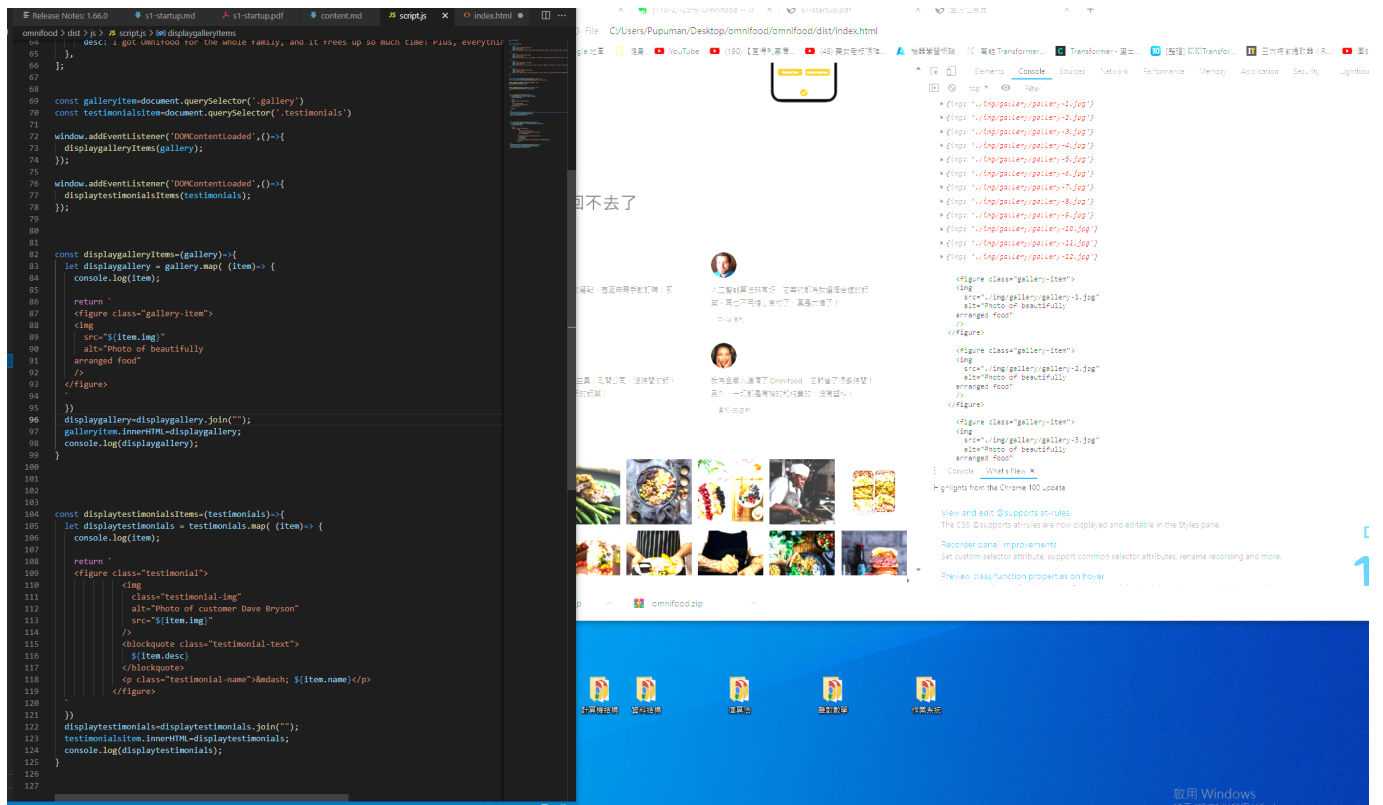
Release Notes: 1.66.0 | s1-startup.md | s1-startup.pdf | content.md | script.js | index.html

omnifood > dist > js > script.js > displaygalleryItems

64 desc: 'I got Omnifood for the whole family, and it frees up so much time! Plus, everythin
65 },
66 ];
67
68
69 const galleryitem=document.querySelector('.gallery')
70 const testimonialsitem=document.querySelector('.testimonials')
71
72 window.addEventListener('DOMContentLoaded',()=>{
73 displaygalleryItems(gallery);
74 });
75
76 window.addEventListener('DOMContentLoaded',()=>{
77 displaytestimonialsItems(testimonials);
78 });
79
80
81
82 const displaygalleryItems=(gallery)=>{
83 let displaygallery = gallery.map( (item)=> {
84 console.log(item);
85
86 return `
87 <figure class="gallery-item">
88 <img
89 src="${item.img}"
90 alt="Photo of beautifully
91 arranged food"
92 />
93 </figure>
94 `
95 })
96 displaygallery=displaygallery.join("");
97 galleryitem.innerHTML=displaygallery;
98 console.log(displaygallery);
99 }
100
101
102
103
104 const displaytestimonialsItems=(testimonials)=>{
105 let displaytestimonials = testimonials.map( (item)=> {
106 console.log(item);
107
108 return `
109 <figure class="testimonial">
110 <img
111 class="testimonial-img"
112 alt="Photo of customer Dave Bryson"
113 src="${item.img}"
114 />
115 <blockquote class="testimonial-text">
116 ${item.desc}
117 </blockquote>
118 <p class="testimonial-name">&mdash; ${item.name}</p>
119 </figure>
120 `
121 })
122 displaytestimonials=displaytestimonials.join("");
123 testimonialsitem.innerHTML=displaytestimonials;
124 console.log(displaytestimonials);
125 }
126
127

File C:/Users/Pupuman/Desktop/omnifood/omnifood/dist/index.html

YouTube

Elements Console Sources Network Performance Memory Application Security Lighthou

top Filter

{img: './img/gallery/gallery-1.jpg'}
{img: './img/gallery/gallery-2.jpg'}
{img: './img/gallery/gallery-3.jpg'}
{img: './img/gallery/gallery-4.jpg'}
{img: './img/gallery/gallery-5.jpg'}
{img: './img/gallery/gallery-6.jpg'}
{img: './img/gallery/gallery-7.jpg'}
{img: './img/gallery/gallery-8.jpg'}
{img: './img/gallery/gallery-9.jpg'}
{img: './img/gallery/gallery-10.jpg'}
{img: './img/gallery/gallery-11.jpg'}
{img: './img/gallery/gallery-12.jpg'}

<figure class="gallery-item">
<img
src="./img/gallery/gallery-1.jpg"
alt="Photo of beautifully
arranged food"
/>
</figure>

<figure class="gallery-item">
<img
src="./img/gallery/gallery-2.jpg"
alt="Photo of beautifully
arranged food"
/>
</figure>

<figure class="gallery-item">
<img
src="./img/gallery/gallery-3.jpg"
alt="Photo of beautifully
arranged food"

Console | What's New ×

Highlights from the Chrome 100 update

View and edit @supports at-rules
The CSS @supports at-rules are now displayed and editable in the Styles pane.

Recorder panel improvements
Set custom selector attribute, support common selector attributes, rename recording and more.

Preview class/function properties on hover

回不去了

omnifood.zip

計算機組織 資料結構 演算法 離散數學 作業系統

啟用 Windows